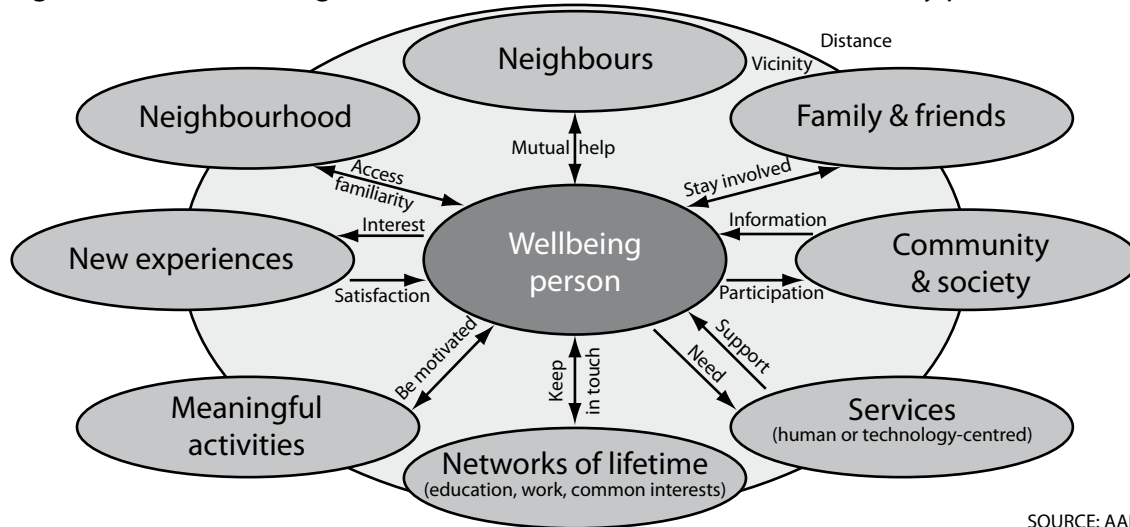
Neighbours

Distance

Vicinity

Neighbourhood

Family & friends

Mutual help

Access familiarity

Stay involved

Interest

Information

New experiences

Wellbeing person

Community & society

Satisfaction

Participation

Be motivated

Support

Need

Keep in touch

Meaningful activities

Services
(human or technology-centred)

Networks of lifetime
(education, work, common interests)

SOURCE: AA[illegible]